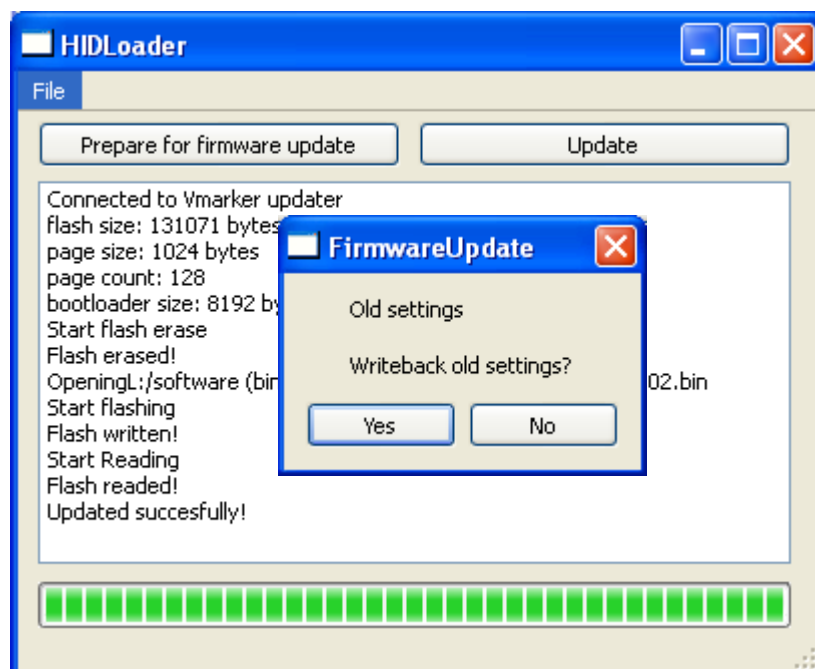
HIDLoader

File

Prepare for firmware update

Update

Connected to Vmarker updater
flash size: 131071 bytes
page size: 1024 bytes
page count: 128
bootloader size: 8192 by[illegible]
Start flash erase
Flash erased!
OpeningL:/software (bin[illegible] 02.bin
Start flashing
Flash written!
Start Reading
Flash readed!
Updated succesfully!

FirmwareUpdate

Old settings

Writeback old settings?

Yes

No